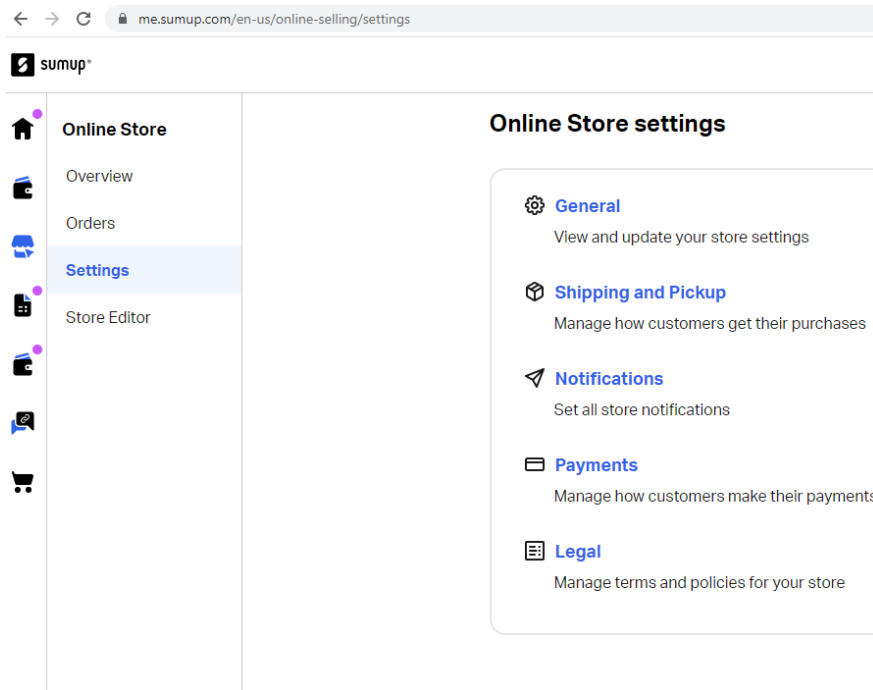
me.sumup.com/en-us/online-selling/settings

sumup

Online Store

Overview

Orders

Settings

Store Editor

Online Store settings

General
View and update your store settings

Shipping and Pickup
Manage how customers get their purchases

Notifications
Set all store notifications

Payments
Manage how customers make their payments

Legal
Manage terms and policies for your store